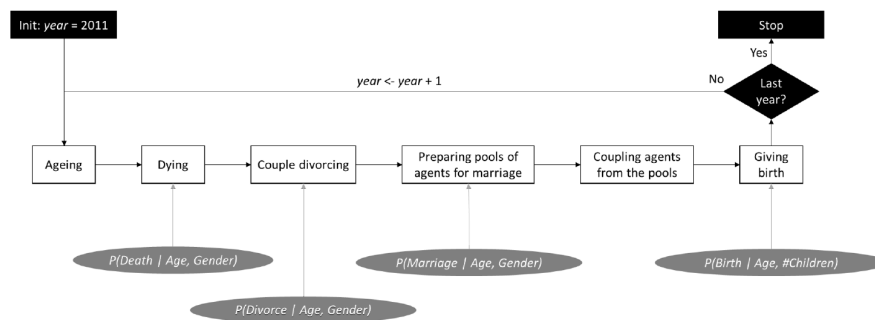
Init: *year* = 2011

Stop

Yes

No

*year* <- *year* + 1

Last year?

Ageing

Dying

Couple divorcing

Preparing pools of agents for marriage

Coupling agents from the pools

Giving birth

*P(Death | Age, Gender)*

*P(Marriage | Age, Gender)*

*P(Birth | Age, #Children)*

*P(Divorce | Age, Gender)*